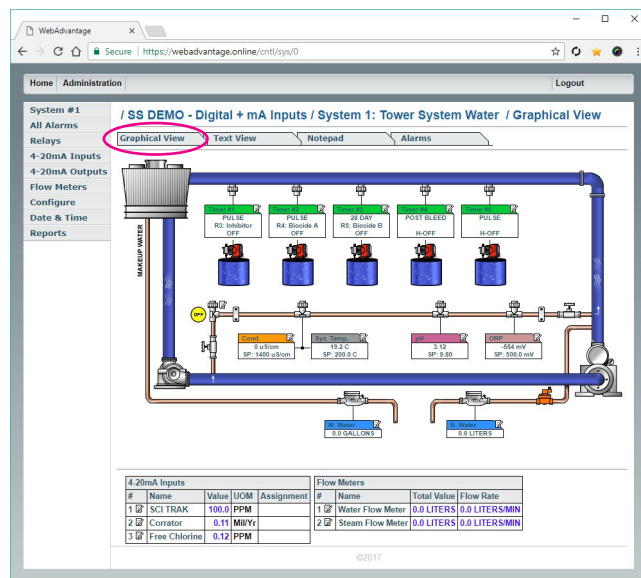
WebAdvantage

Secure | https://webadvantage.online/cntl/sys/0

Home | Administration | Logout

System #1
All Alarms
Relays
4-20mA Inputs
4-20mA Outputs
Flow Meters
Configure
Date & Time
Reports

/ SS DEMO - Digital + mA Inputs / System 1: Tower System Water / Graphical View

Graphical View | Text View | Notepad | Alarms

MAKEUP WATER

Timer #1
PULSE
R3: Inhibitor
OFF

Timer #2
PULSE
R4: Biocide A
OFF

Timer #3
28 DAY
R5: Biocide B
OFF

Timer #4
POST BLEED
H-OFF

Timer #5
PULSE
H-OFF

OFF

Cond.
0 uS/cm
SP: 1400 uS/cm

Sys. Temp
19.2 C
SP: 200.0 C

pH
3.12
SP: 9.80

ORP
-554 mV
SP: 500.0 mV

M. Water
0.0 GALLONS

R. Water
0.0 LITERS

4-20mA Inputs

| # | Name | Value | UOM | Assignment |
|---|---|---|---|---|
| 1 | SCI TRAK | 100.0 | PPM | |
| 2 | Corrator | 0.11 | Mil/Yr | |
| 3 | Free Chlorine | 0.12 | PPM | |

Flow Meters

| # | Name | Total Value | Flow Rate |
|---|---|---|---|
| 1 | Water Flow Meter | 0.0 LITERS | 0.0 LITERS/MIN |
| 2 | Steam Flow Meter | 0.0 LITERS | 0.0 LITERS/MIN |

©2017